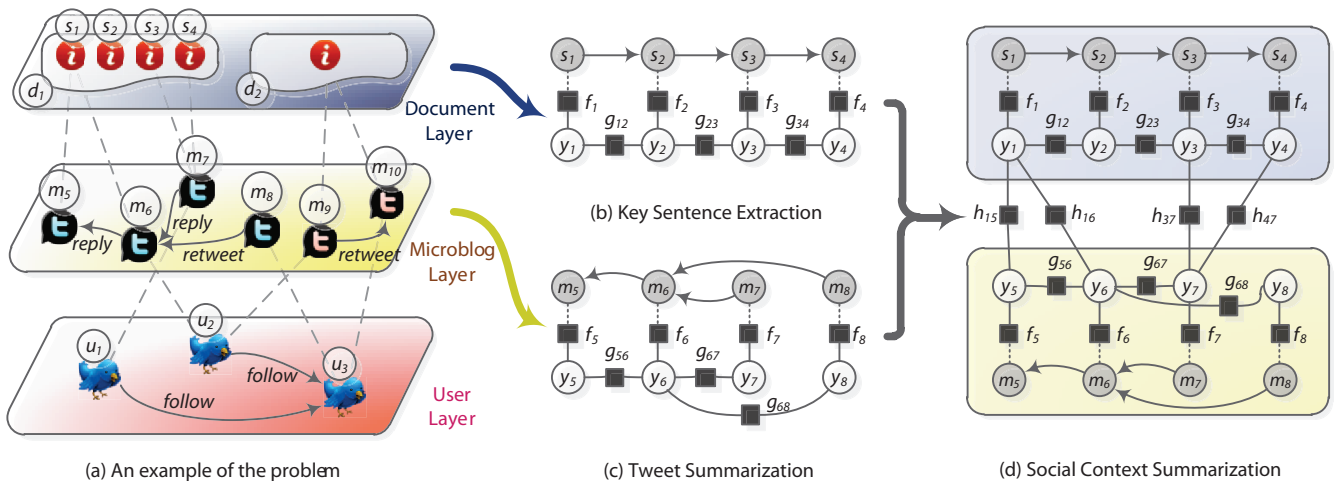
$s_1$ $s_2$ $s_3$ $s_4$

$d_1$ $d_2$

Document Layer

$m_7$ $m_{10}$ $m_5$ $m_6$ $m_8$ $m_9$

reply reply retweet retweet

Microblog Layer

$u_2$ $u_1$ $u_3$

follow follow

User Layer

(a) An example of the problem

$s_1$ $s_2$ $s_3$ $s_4$

$f_1$ $f_2$ $f_3$ $f_4$

$g_{12}$ $g_{23}$ $g_{34}$

$y_1$ $y_2$ $y_3$ $y_4$

(b) Key Sentence Extraction

$m_5$ $m_6$ $m_7$ $m_8$

$f_5$ $f_6$ $f_7$ $f_8$

$g_{56}$ $g_{67}$

$y_5$ $y_6$ $y_7$ $y_8$

$g_{68}$

(c) Tweet Summarization

$s_1$ $s_2$ $s_3$ $s_4$

$f_1$ $f_2$ $f_3$ $f_4$

$g_{12}$ $g_{23}$ $g_{34}$

$y_1$ $y_2$ $y_3$ $y_4$

$h_{15}$ $h_{16}$ $h_{37}$ $h_{47}$

$g_{56}$ $g_{67}$

$y_5$ $y_6$ $y_7$ $g_{68}$ $y_8$

$f_5$ $f_6$ $f_7$ $f_8$

$m_5$ $m_6$ $m_7$ $m_8$

(d) Social Context Summarization